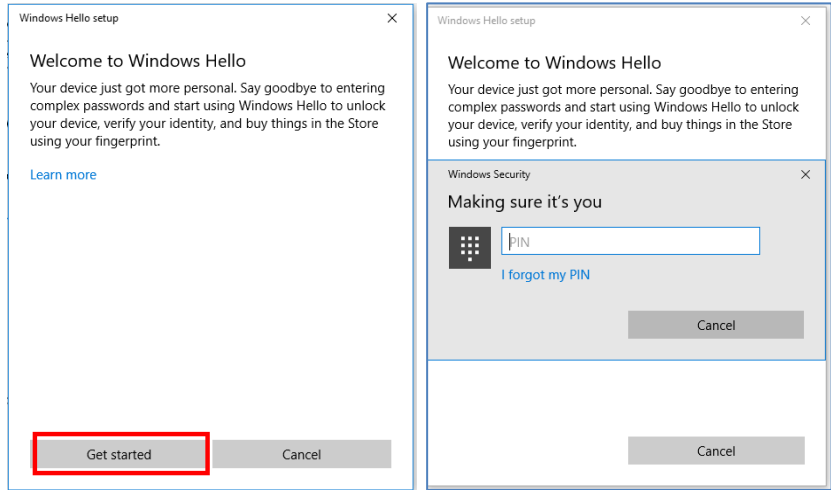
Windows Hello setup

Welcome to Windows Hello

Your device just got more personal. Say goodbye to entering complex passwords and start using Windows Hello to unlock your device, verify your identity, and buy things in the Store using your fingerprint.

Learn more

Get started

Cancel

Windows Hello setup

Welcome to Windows Hello

Your device just got more personal. Say goodbye to entering complex passwords and start using Windows Hello to unlock your device, verify your identity, and buy things in the Store using your fingerprint.

Windows Security

Making sure it's you

PIN

I forgot my PIN

Cancel

Cancel